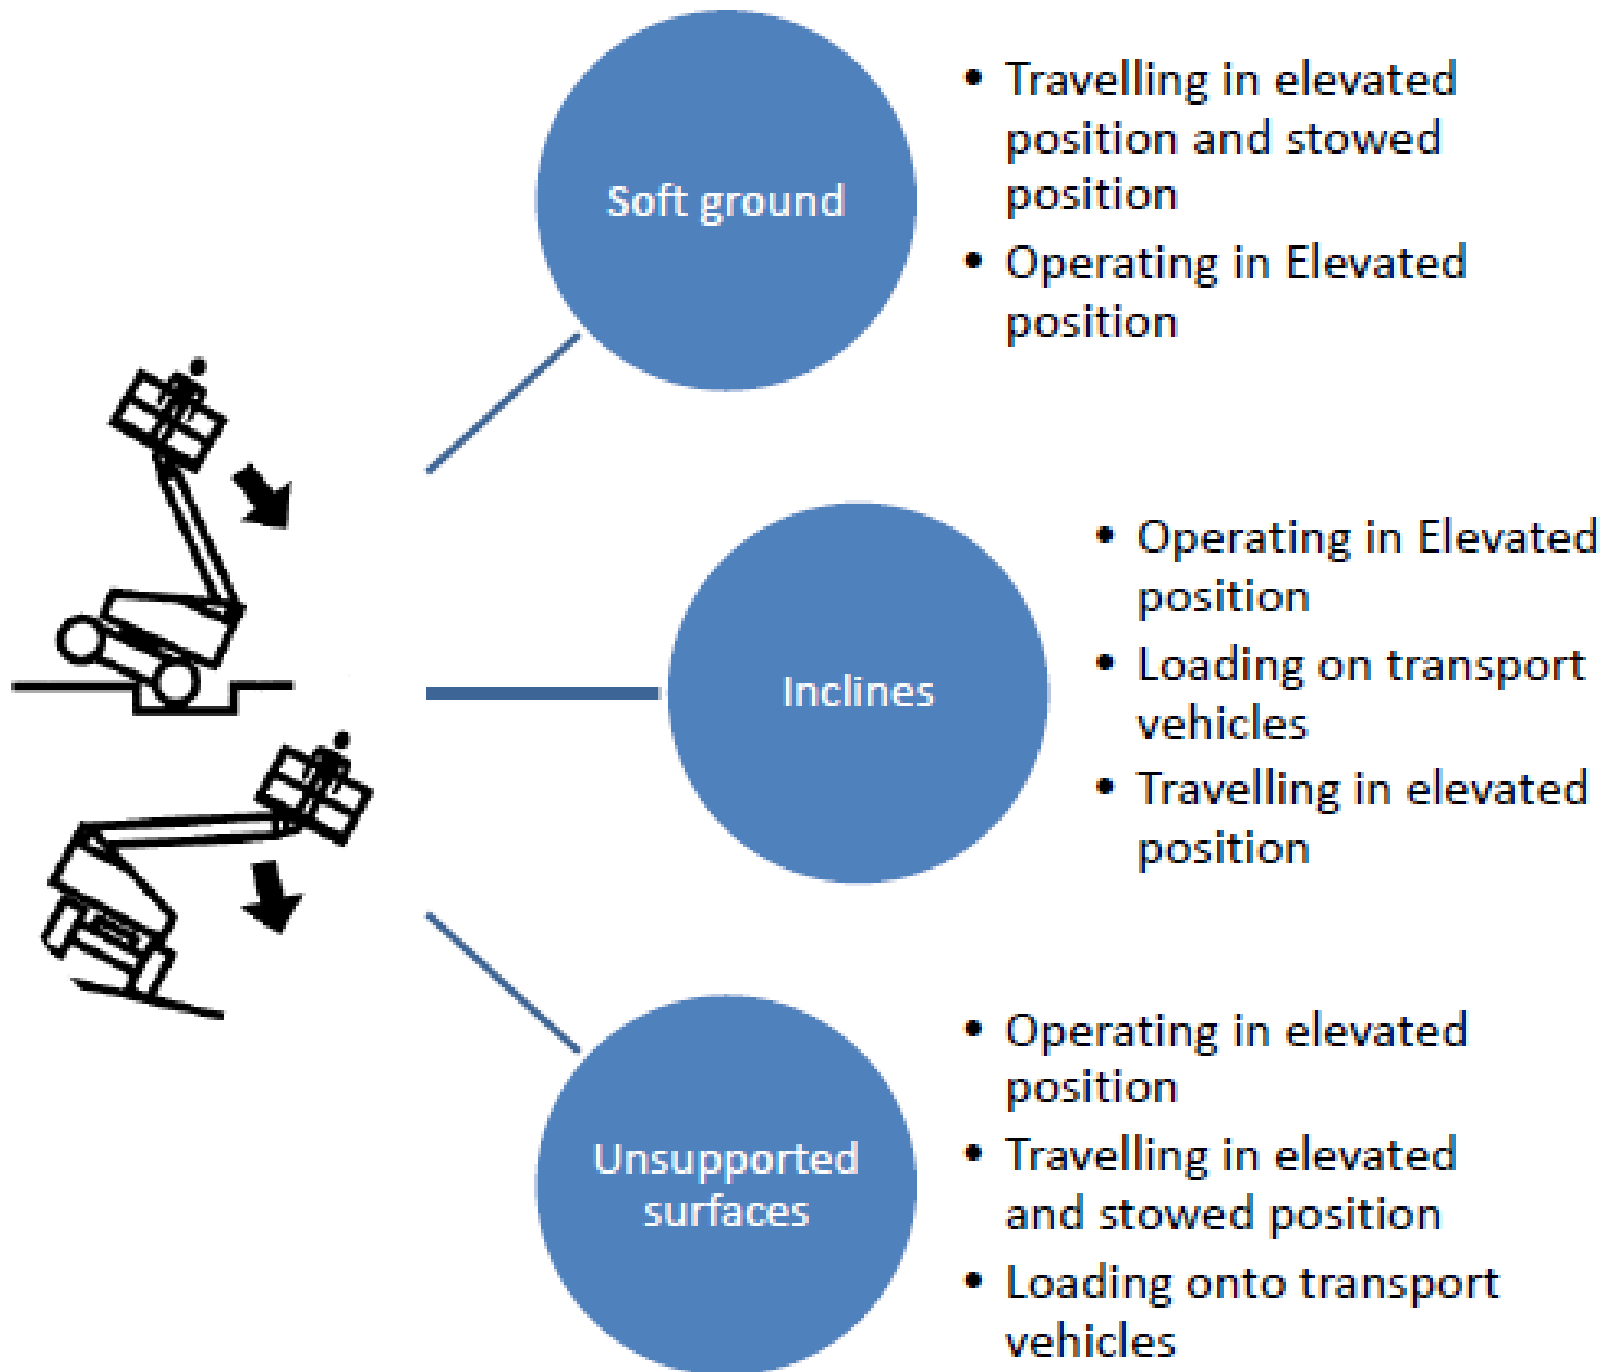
Soft ground

- Travelling in elevated position and stowed position
- Operating in Elevated position

Inclines

- Operating in Elevated position
- Loading on transport vehicles
- Travelling in elevated position

Unsupported surfaces

- Operating in elevated position
- Travelling in elevated and stowed position
- Loading onto transport vehicles